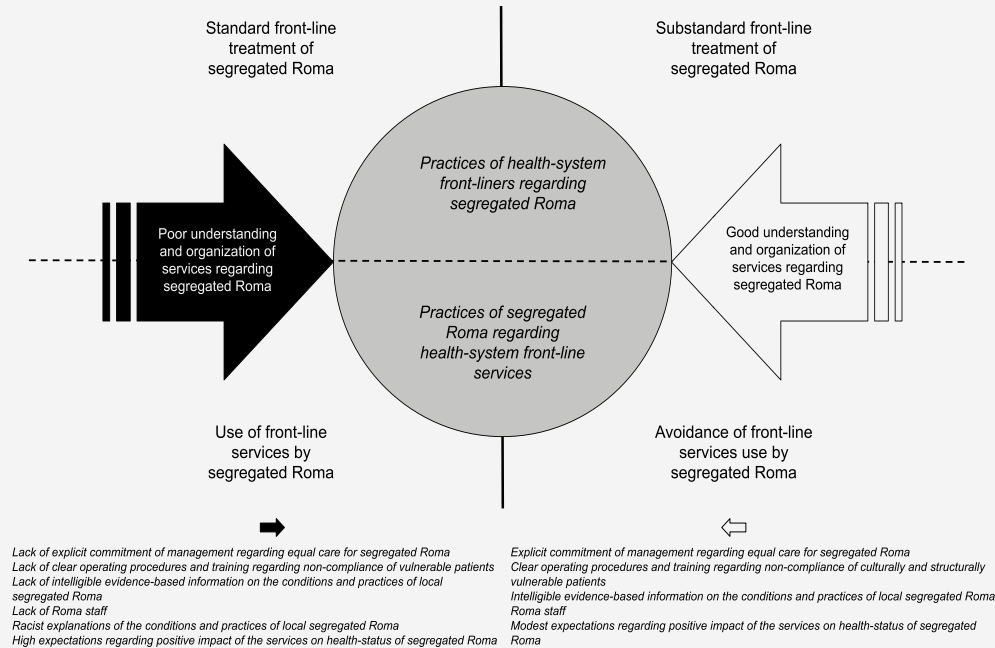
Standard front-line treatment of segregated Roma

Substandard front-line treatment of segregated Roma

Practices of health-system front-liners regarding segregated Roma

Poor understanding and organization of services regarding segregated Roma

Good understanding and organization of services regarding segregated Roma

Practices of segregated Roma regarding health-system front-line services

Use of front-line services by segregated Roma

Avoidance of front-line services use by segregated Roma

Lack of explicit commitment of management regarding equal care for segregated Roma
Lack of clear operating procedures and training regarding non-compliance of vulnerable patients
Lack of intelligible evidence-based information on the conditions and practices of local segregated Roma
Lack of Roma staff
Racist explanations of the conditions and practices of local segregated Roma
High expectations regarding positive impact of the services on health-status of segregated Roma

Explicit commitment of management regarding equal care for segregated Roma
Clear operating procedures and training regarding non-compliance of culturally and structurally vulnerable patients
Intelligible evidence-based information on the conditions and practices of local segregated Roma
Roma staff
Modest expectations regarding positive impact of the services on health-status of segregated Roma